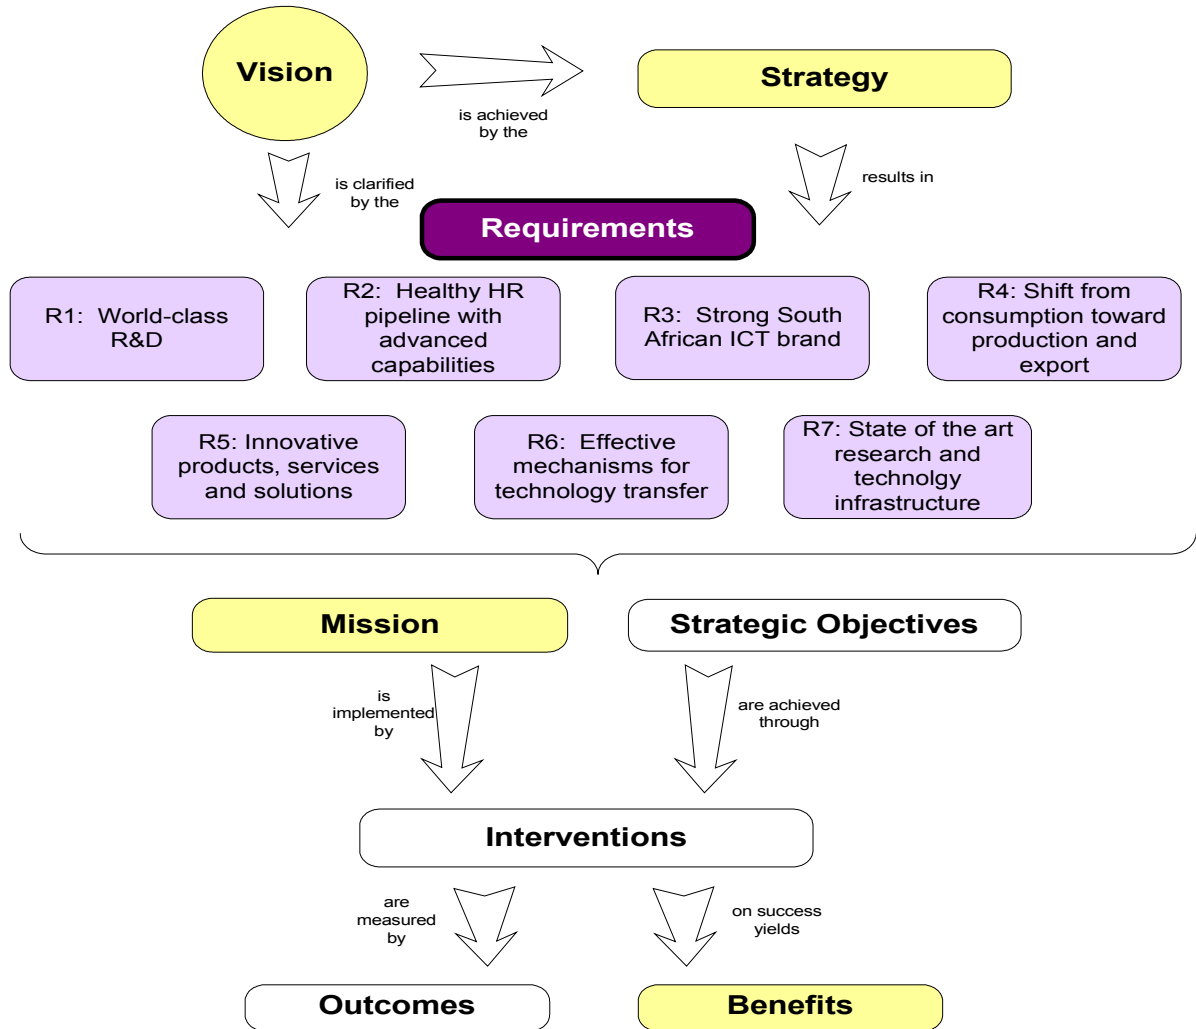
Vision

is achieved by the

Strategy

is clarified by the

results in

Requirements

R1: World-class R&D

R2: Healthy HR pipeline with advanced capabilities

R3: Strong South African ICT brand

R4: Shift from consumption toward production and export

R5: Innovative products, services and solutions

R6: Effective mechanisms for technology transfer

R7: State of the art research and technolgy infrastructure

Mission

Strategic Objectives

is implemented by

are achieved through

Interventions

are measured by

on success yields

Outcomes

Benefits